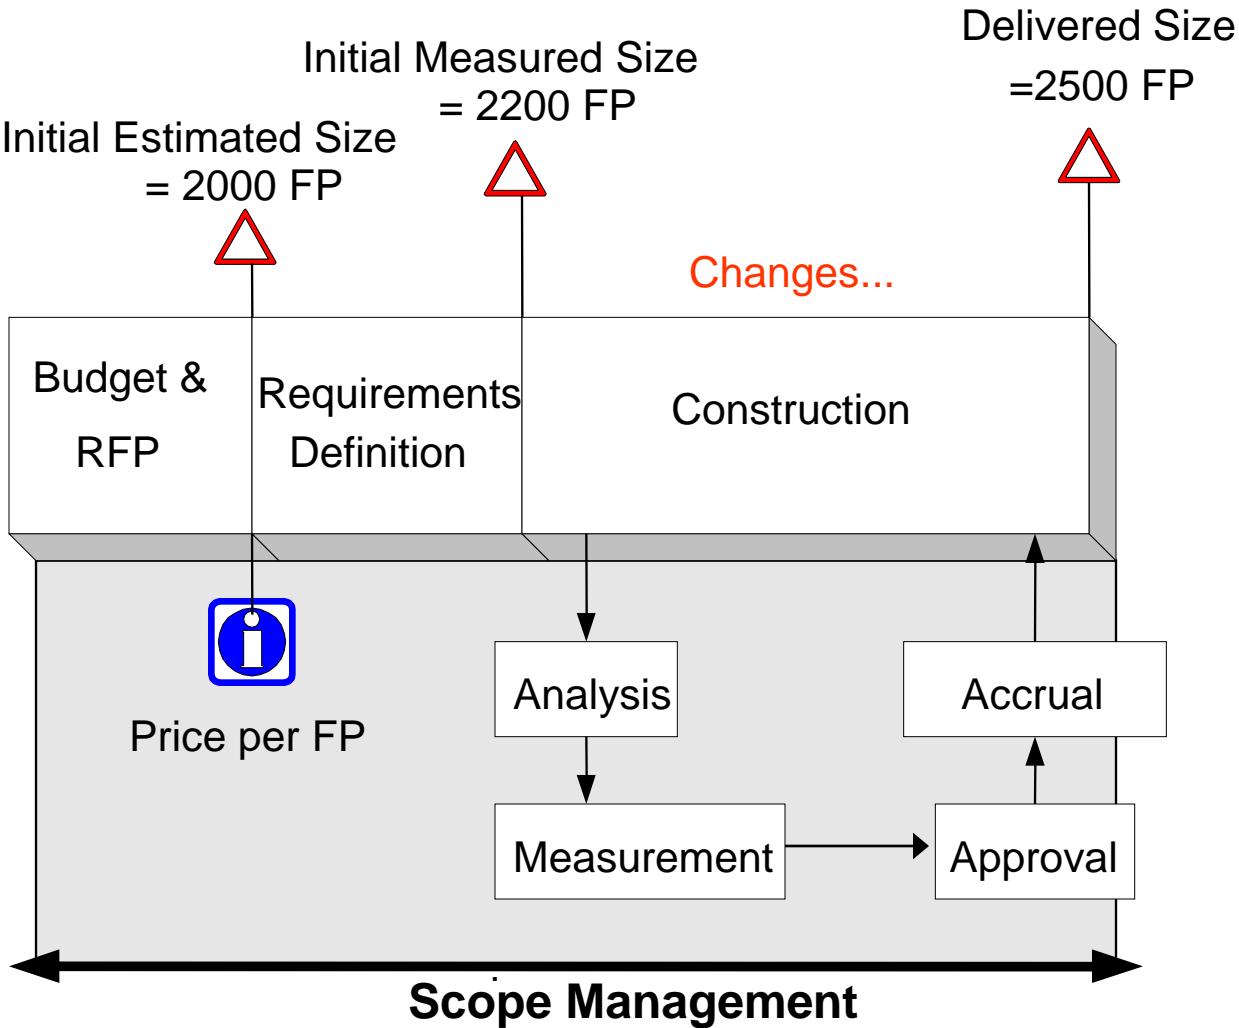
Delivered Size =2500 FP

Initial Measured Size = 2200 FP

Initial Estimated Size = 2000 FP

Changes...

Budget & RFP

Requirements Definition

Construction

i

Price per FP

Analysis

Measurement

Approval

Accrual

Scope Management